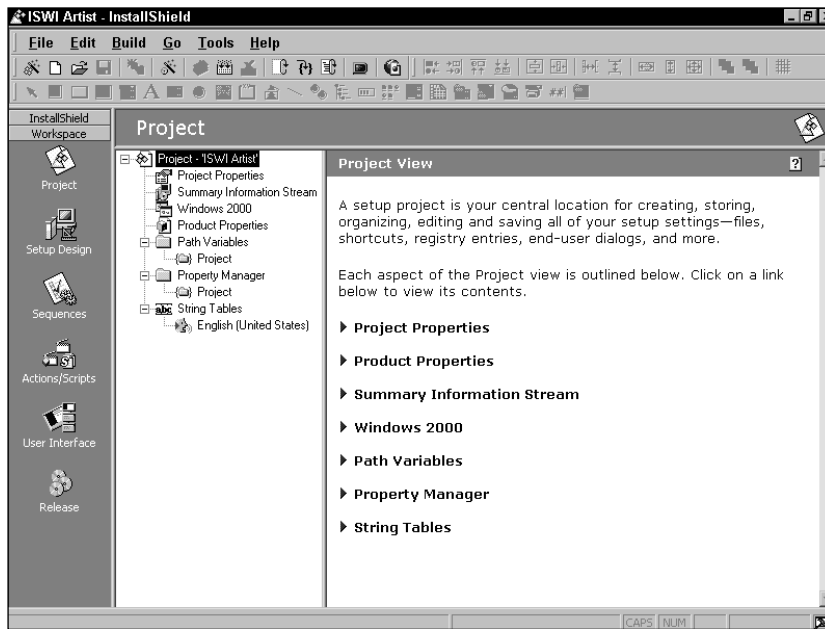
ISWI Artist - InstallShield

File Edit Build Go Tools Help

InstallShield Workspace

Project

Project

Setup Design

Sequences

Actions/Scripts

User Interface

Release

Project - 'ISWI Artist'
Project Properties
Summary Information Stream
Windows 2000
Product Properties
Path Variables
Project
Property Manager
Project
String Tables
English (United States)

Project View

A setup project is your central location for creating, storing, organizing, editing and saving all of your setup settings—files, shortcuts, registry entries, end-user dialogs, and more.

Each aspect of the Project view is outlined below. Click on a link below to view its contents.

▸ Project Properties

▸ Product Properties

▸ Summary Information Stream

▸ Windows 2000

▸ Path Variables

▸ Property Manager

▸ String Tables

CAPS NUM